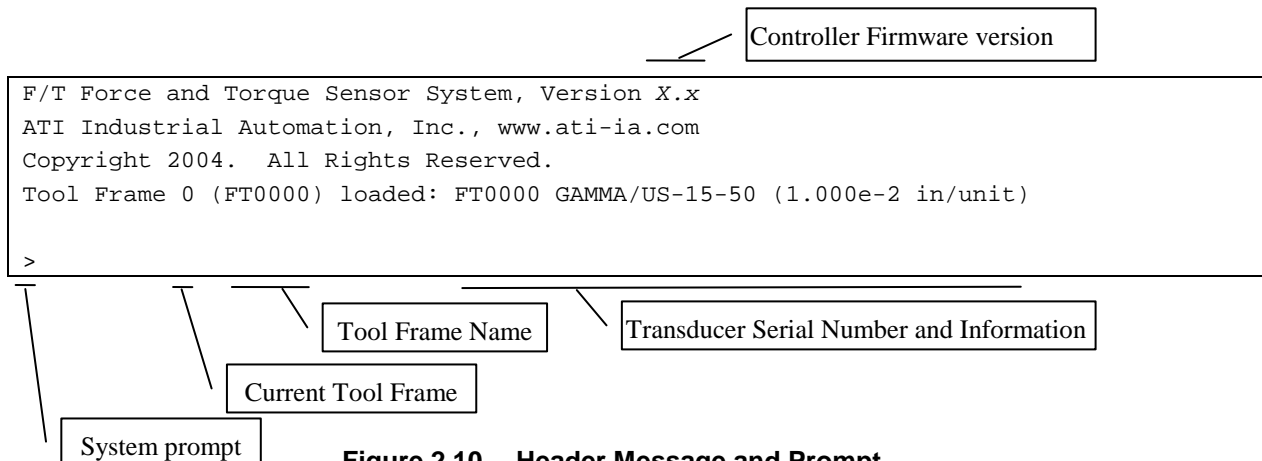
Controller Firmware version

F/T Force and Torque Sensor System, Version *X.x*
ATI Industrial Automation, Inc., www.ati-ia.com
Copyright 2004. All Rights Reserved.
Tool Frame 0 (FT0000) loaded: FT0000 GAMMA/US-15-50 (1.000e-2 in/unit)

>

Tool Frame Name

Transducer Serial Number and Information

Current Tool Frame

System prompt

**Figure 2.10 — Header Message and Prompt**